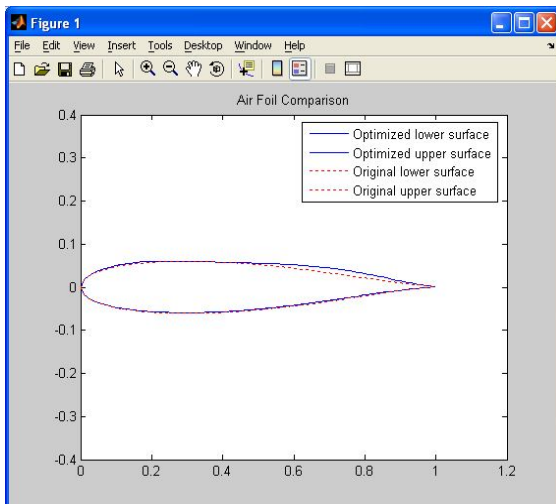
Figure 1

File Edit View Insert Tools Desktop Window Help

Air Foil Comparison

Optimized lower surface
Optimized upper surface
Original lower surface
Original upper surface

0.4
0.3
0.2
0.1
0
-0.1
-0.2
-0.3
-0.4

0 0.2 0.4 0.6 0.8 1 1.2